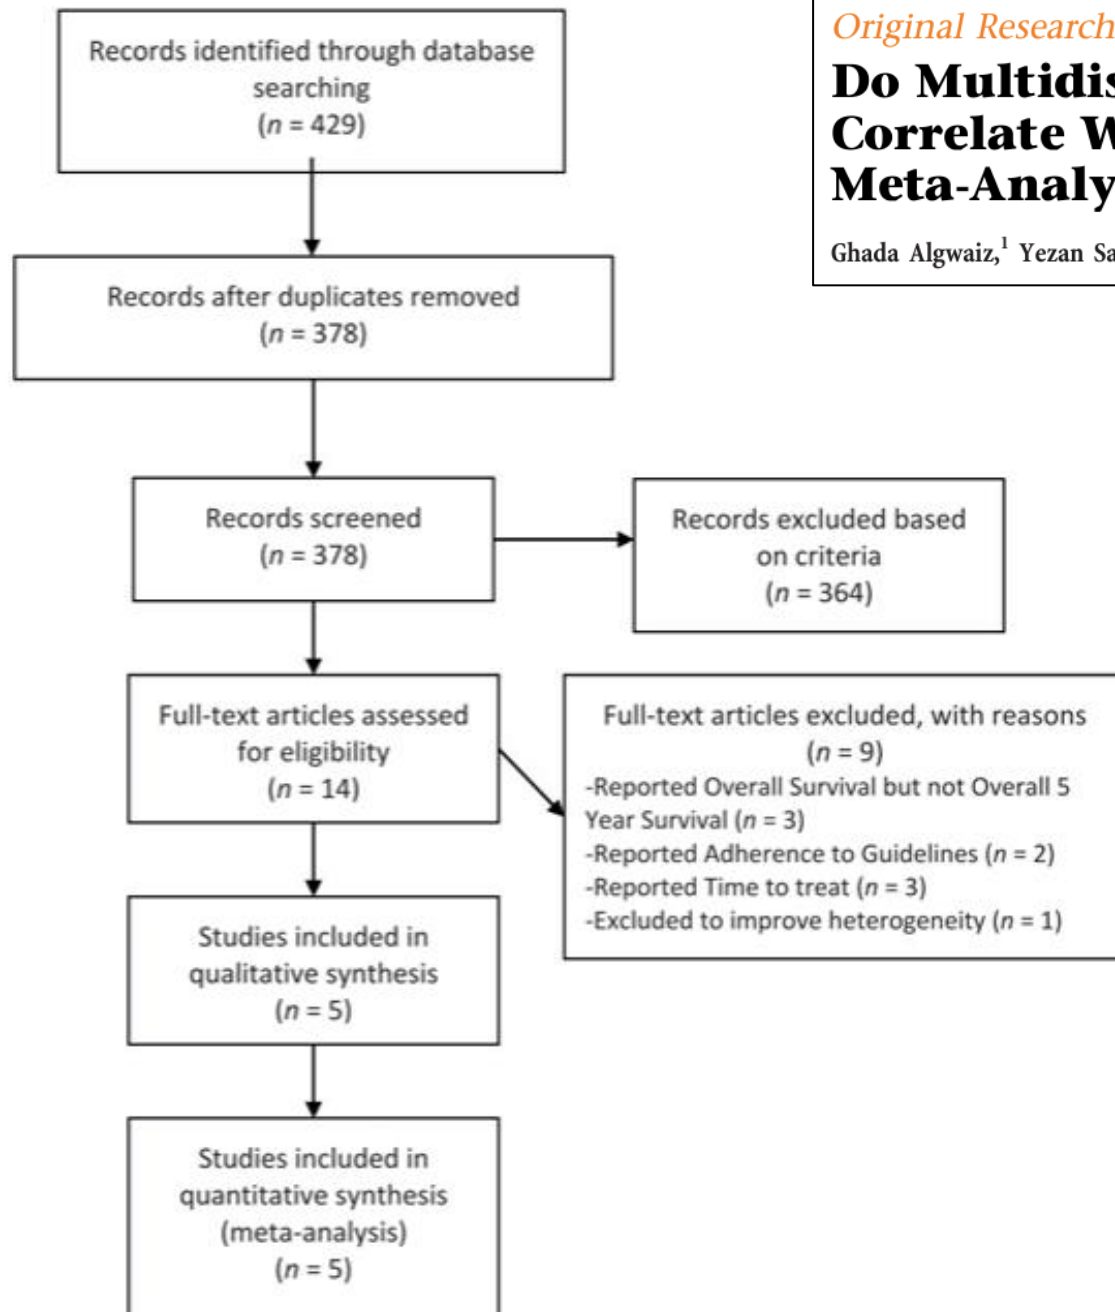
Original Research

Do Multidis
Correlate W
Meta-Analy

Ghada Algwaiz,$^{1}$ Yezan Sa

Records identified through database searching
($n$ = 429)

Records after duplicates removed
($n$ = 378)

Records screened
($n$ = 378)

Records excluded based on criteria
($n$ = 364)

Full-text articles assessed for eligibility
($n$ = 14)

Full-text articles excluded, with reasons
($n$ = 9)
-Reported Overall Survival but not Overall 5 Year Survival ($n$ = 3)
-Reported Adherence to Guidelines ($n$ = 2)
-Reported Time to treat ($n$ = 3)
-Excluded to improve heterogeneity ($n$ = 1)

Studies included in qualitative synthesis
($n$ = 5)

Studies included in quantitative synthesis (meta-analysis)
($n$ = 5)